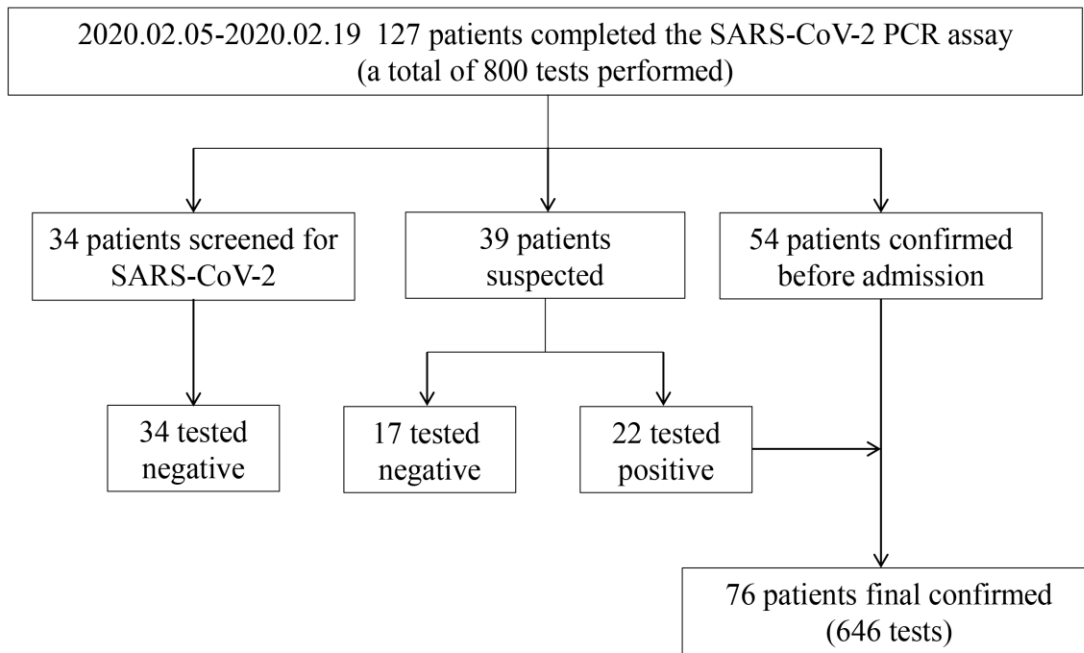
2020.02.05-2020.02.19 127 patients completed the SARS-CoV-2 PCR assay (a total of 800 tests performed)

34 patients screened for SARS-CoV-2

39 patients suspected

54 patients confirmed before admission

34 tested negative

17 tested negative

22 tested positive

76 patients final confirmed (646 tests)